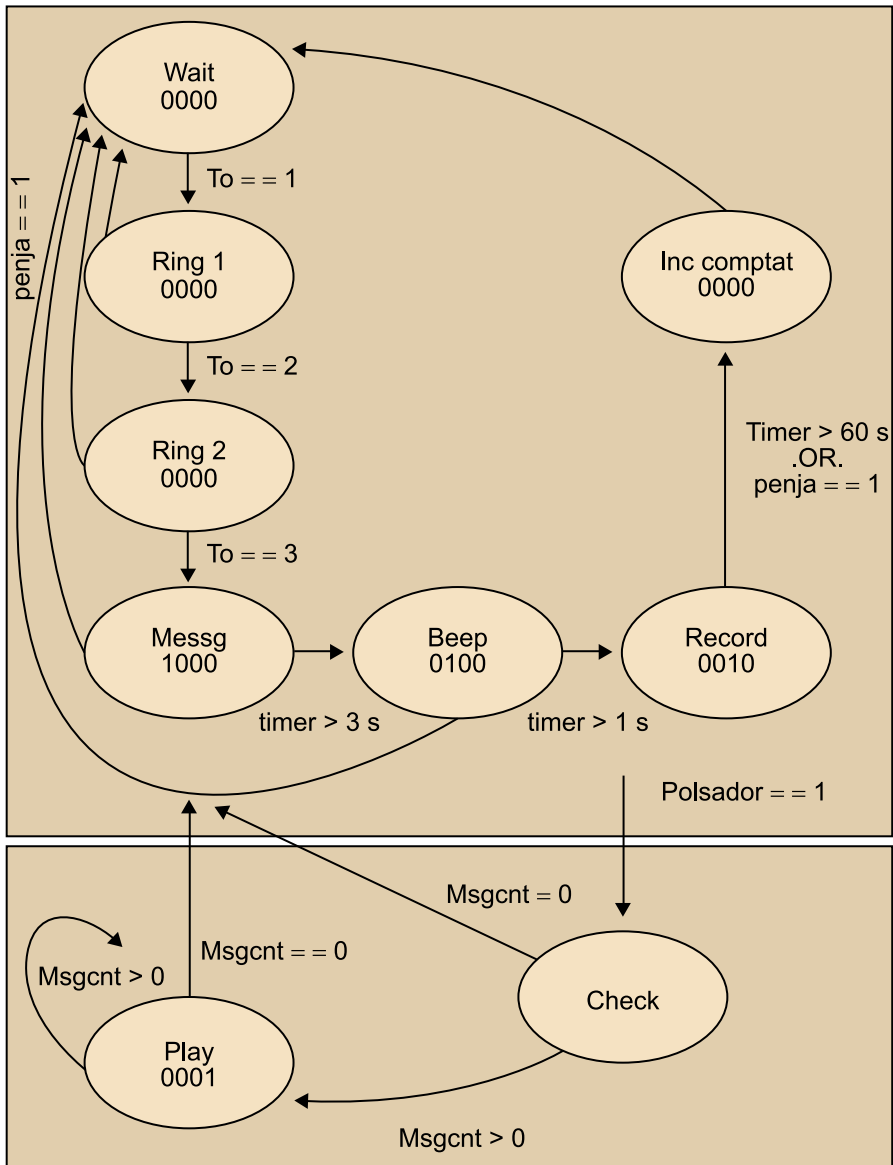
Wait
0000

To = = 1

penja = = 1

Ring 1
0000

To = = 2

Ring 2
0000

To = = 3

Messg
1000

timer > 3 s

Beep
0100

timer > 1 s

Record
0010

Inc comptat
0000

Timer > 60 s
.OR.
penja = = 1

Polsador = = 1

Msgcnt = 0

Msgcnt = = 0

Msgcnt > 0

Play
0001

Check

Msgcnt > 0